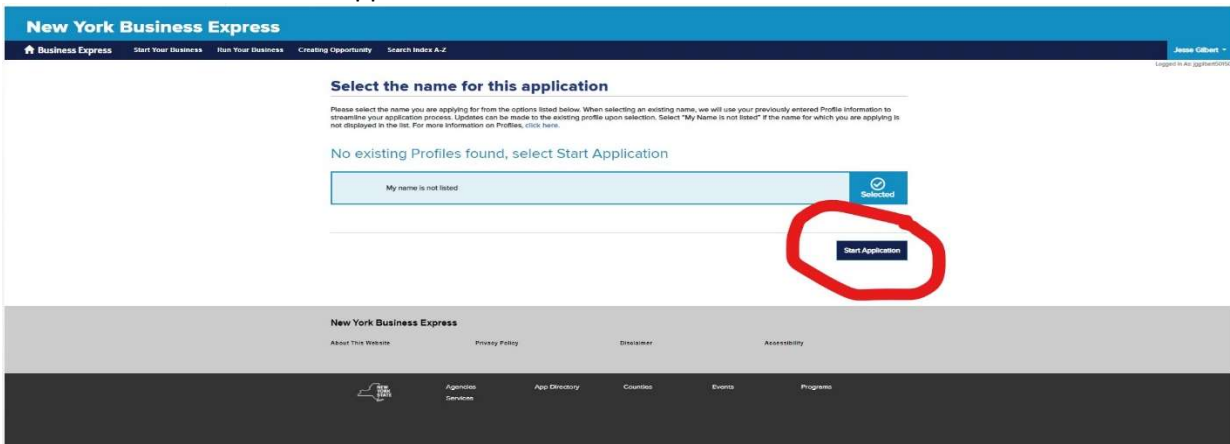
New York Business Express

Business Express Start Your Business Run Your Business Creating Opportunity Search Index A-Z

Jesse Gilbert

Logged in As: jggilbert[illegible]

Select the name for this application

Please select the name you are applying for from the options listed below. When selecting an existing name, we will use your previously entered Profile information to streamline your application process. Updates can be made to the existing profile upon selection. Select "My Name is not listed" if the name for which you are applying is not displayed in the list. For more information on Profiles, click here.

No existing Profiles found, select Start Application

My name is not listed

Selected

Start Application

New York Business Express

About This Website Privacy Policy Disclaimer Accessibility

NEW YORK STATE

Agencies Services App Directory Counties Events Programs